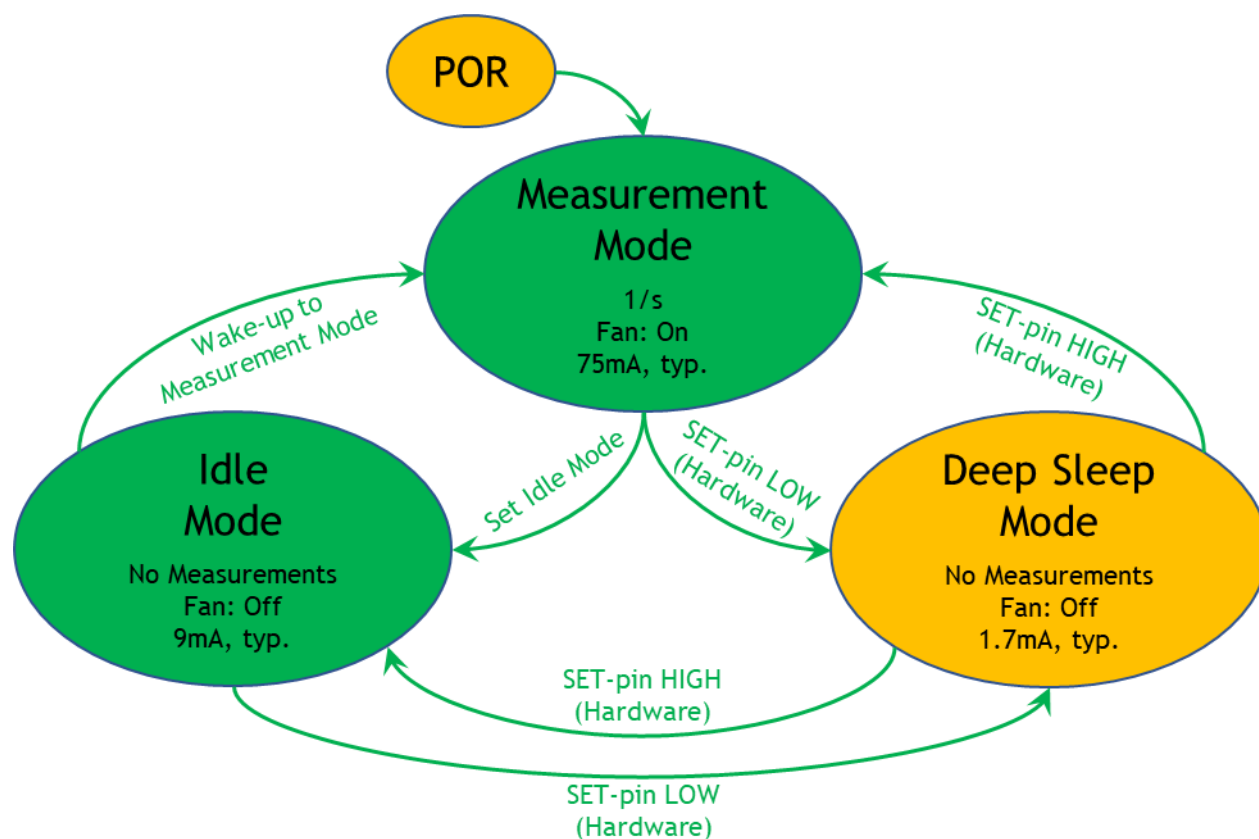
POR

Measurement Mode

1/s
Fan: On
75mA, typ.

Wake-up to Measurement Mode

SET-pin HIGH (Hardware)

Idle Mode

No Measurements
Fan: Off
9mA, typ.

Set Idle Mode

SET-pin LOW (Hardware)

Deep Sleep Mode

No Measurements
Fan: Off
1.7mA, typ.

SET-pin HIGH (Hardware)

SET-pin LOW (Hardware)